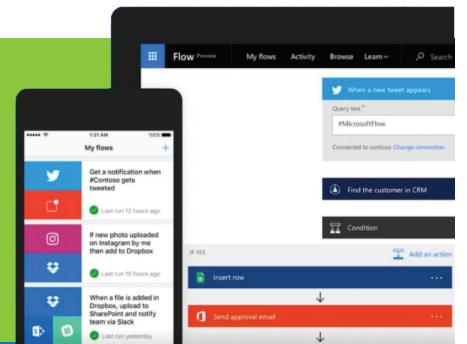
Flow Preview My flows Activity Browse Learn Search

When a new tweet appears

Query text *

#MicrosoftFlow

Connected to contoso. Change connection

Find the customer in CRM

Condition

IF YES

Add an action

Insert row

Send approval email

9:21 AM 100%

My flows

Get a notification when #Contoso gets tweeted

Last run 12 hours ago

If new photo uploaded on Instagram by me then add to Dropbox

Last run 15 hours ago

When a file is added in Dropbox, upload to SharePoint and notify team via Slack

Last run yesterday